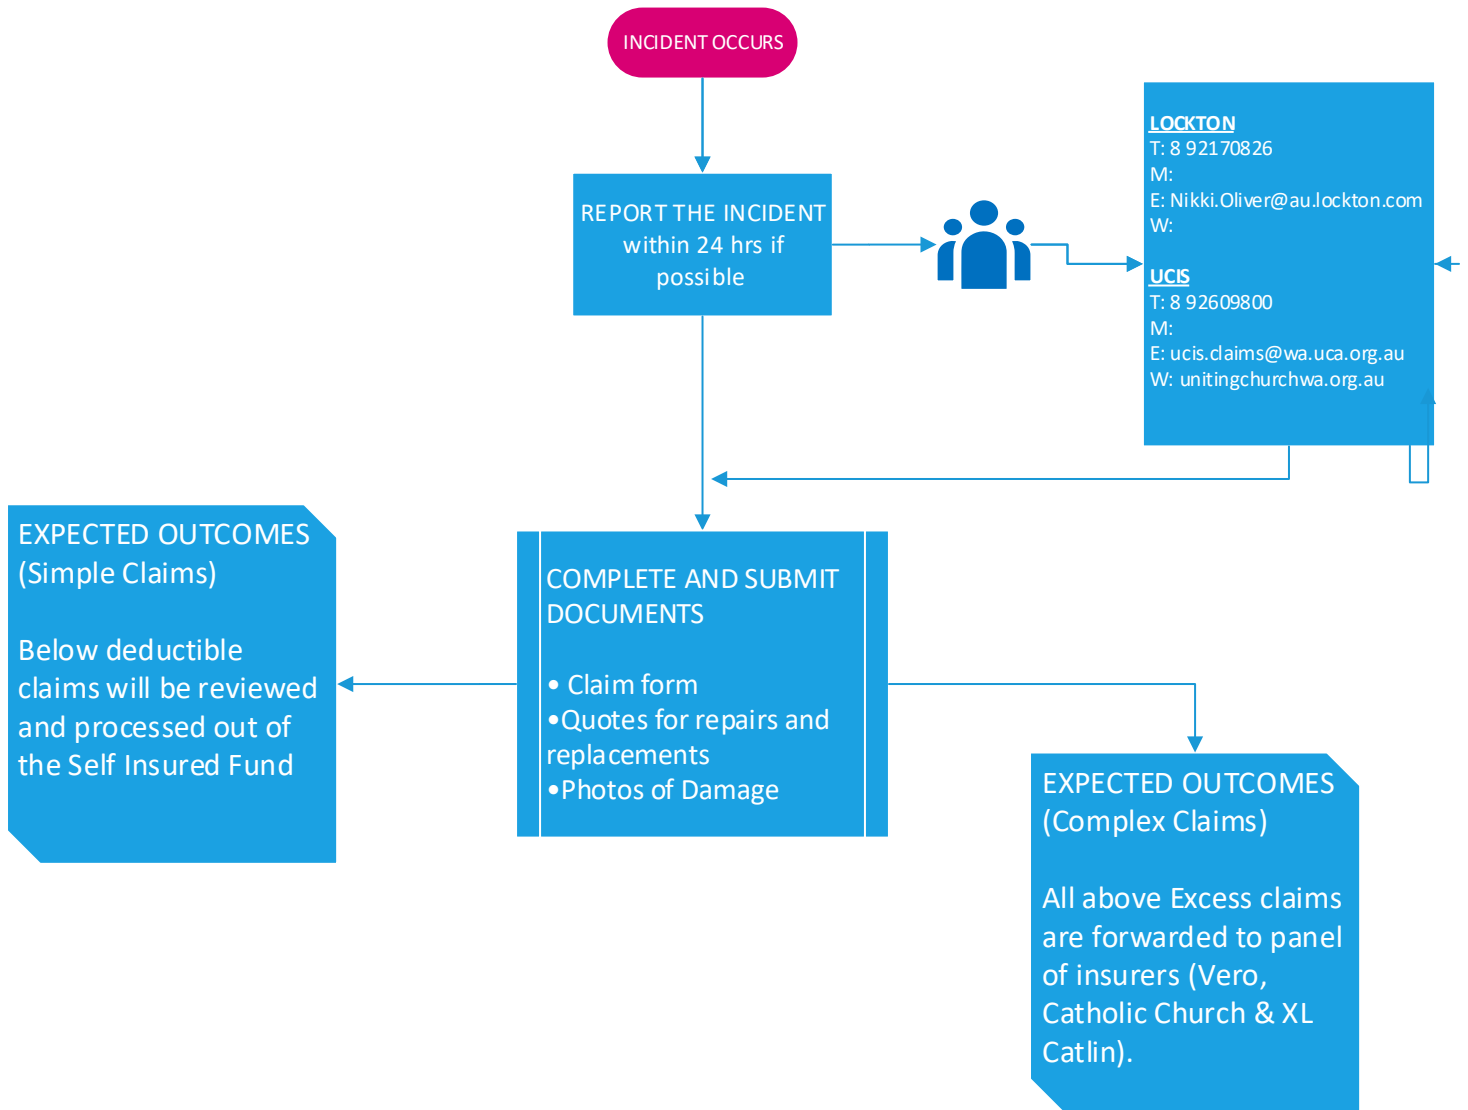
INCIDENT OCCURS

REPORT THE INCIDENT within 24 hrs if possible

LOCKTON
T: 8 92170826
M:
E: Nikki.Oliver@au.lockton.com
W:

UCIS
T: 8 92609800
M:
E: ucis.claims@wa.uca.org.au
W: unitingchurchwa.org.au

EXPECTED OUTCOMES (Simple Claims)

Below deductible claims will be reviewed and processed out of the Self Insured Fund

COMPLETE AND SUBMIT DOCUMENTS

• Claim form
•Quotes for repairs and replacements
•Photos of Damage

EXPECTED OUTCOMES (Complex Claims)

All above Excess claims are forwarded to panel of insurers (Vero, Catholic Church & XL Catlin).